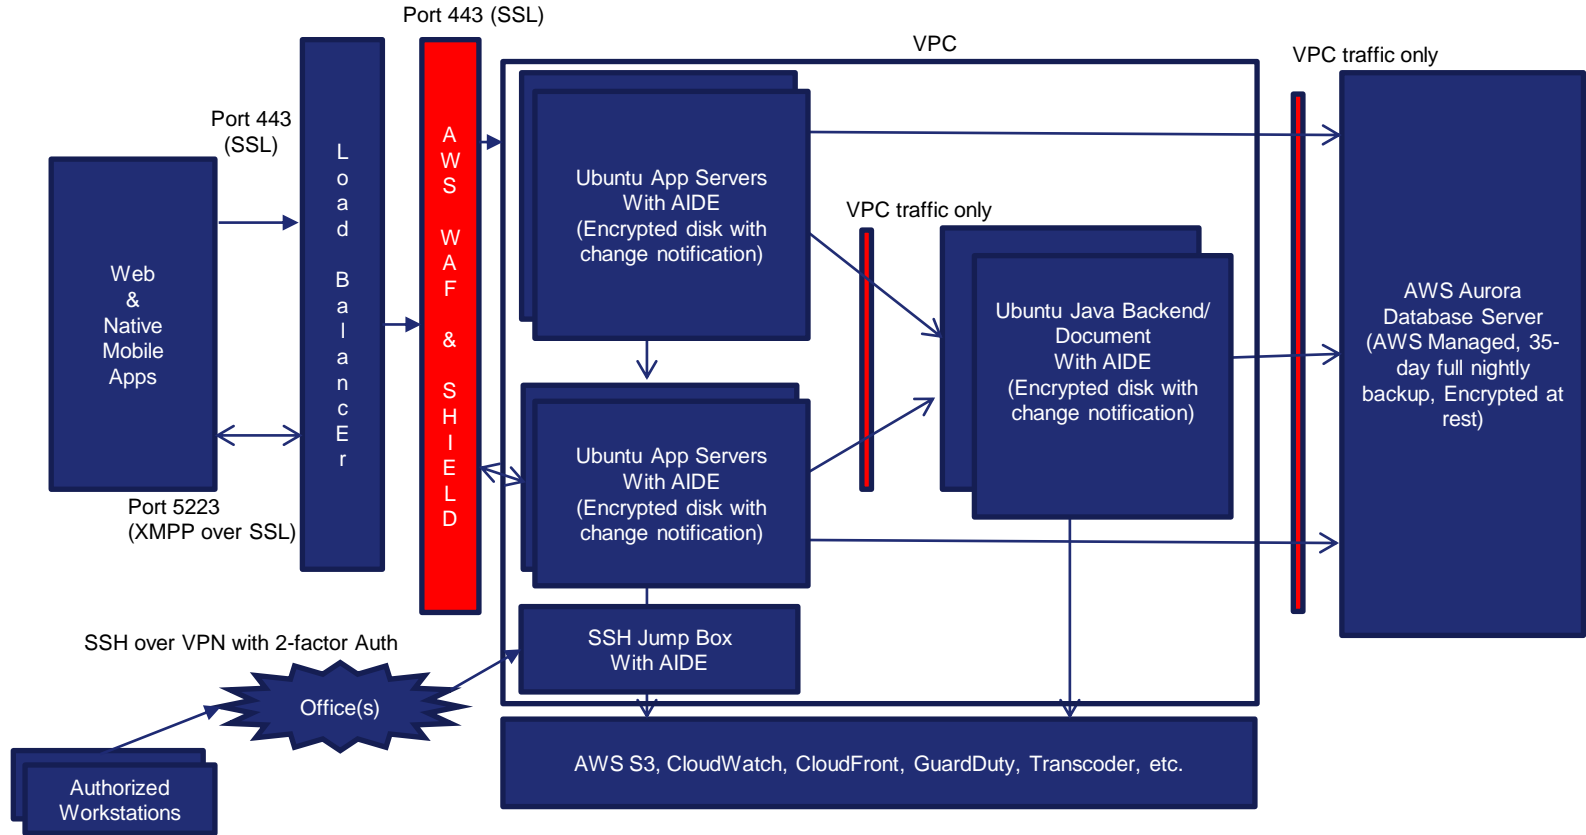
Port 443 (SSL)

VPC

VPC traffic only

Port 443 (SSL)

Load BalancEr

AWS WAF & SHIELD

Web & Native Mobile Apps

Ubuntu App Servers With AIDE (Encrypted disk with change notification)

VPC traffic only

Ubuntu Java Backend/ Document With AIDE (Encrypted disk with change notification)

AWS Aurora Database Server (AWS Managed, 35-day full nightly backup, Encrypted at rest)

Ubuntu App Servers With AIDE (Encrypted disk with change notification)

Port 5223 (XMPP over SSL)

SSH over VPN with 2-factor Auth

SSH Jump Box With AIDE

Office(s)

AWS S3, CloudWatch, CloudFront, GuardDuty, Transcoder, etc.

Authorized Workstations